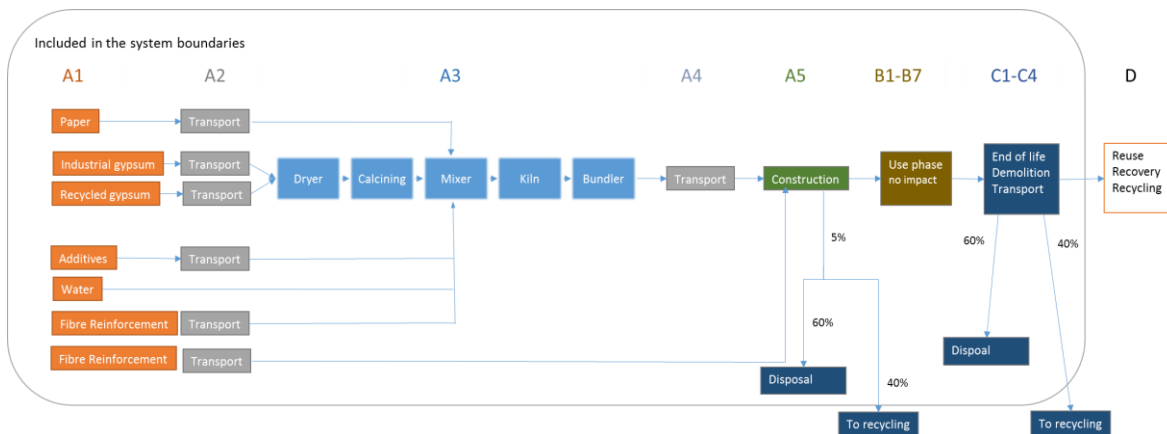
Included in the system boundaries

A1

A2

A3

A4

A5

B1-B7

C1-C4

D

Paper

Transport

Industrial gypsum

Transport

Recycled gypsum

Transport

Dryer

Calcining

Mixer

Kiln

Bundler

Transport

Construction

Use phase no impact

End of life Demolition Transport

Reuse Recovery Recycling

Additives

Transport

Water

Fibre Reinforcement

Transport

Fibre Reinforcement

Transport

5%

60%

Disposal

40%

To recycling

60%

40%

Dispoal

To recycling